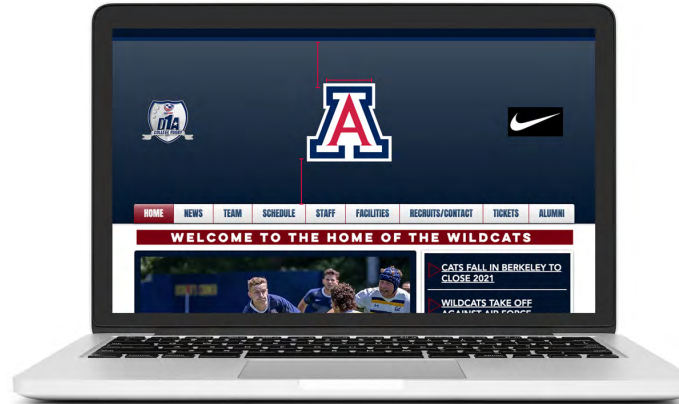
D1A
COLLEGE RUGBY

HOME NEWS TEAM SCHEDULE STAFF FACILITIES RECRUITS/CONTACT TICKETS ALUMNI

WELCOME TO THE HOME OF THE WILDCATS

CATS FALL IN BERKELEY TO CLOSE 2021

WILDCATS TAKE OFF AGAINST AIR FORCE